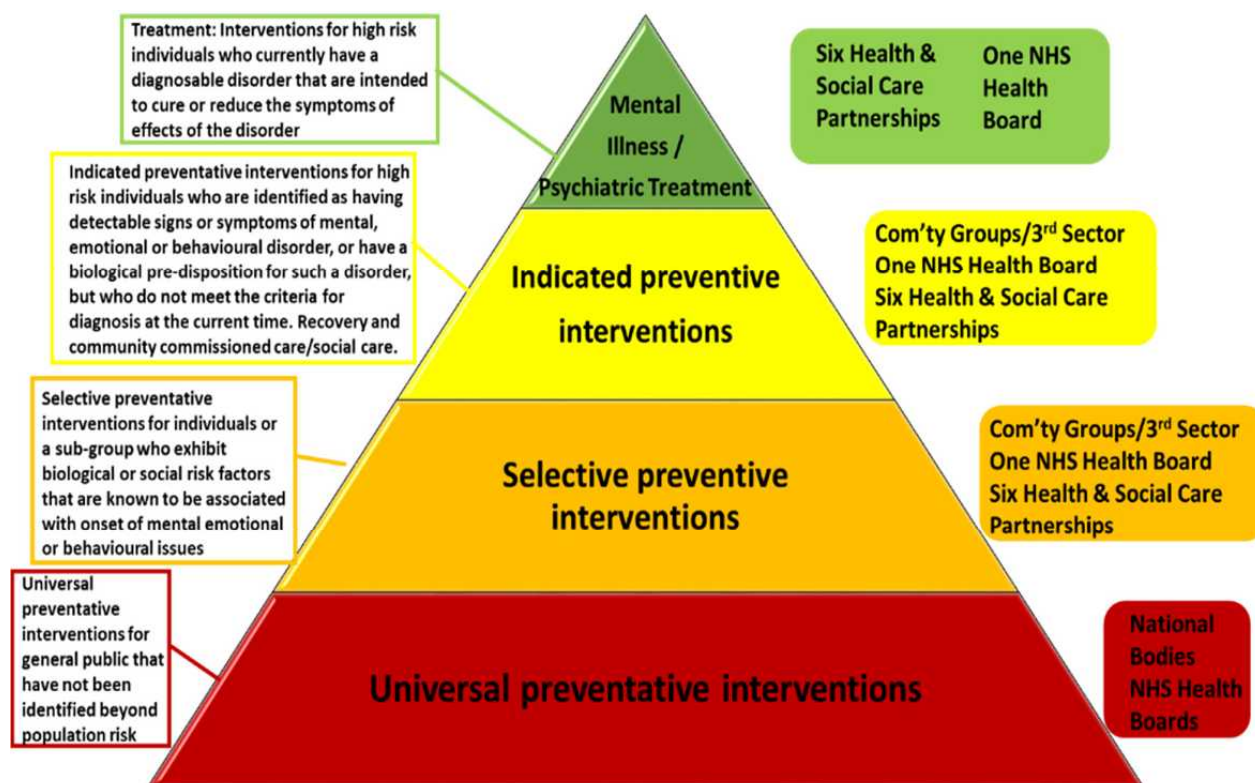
Treatment: Interventions for high risk individuals who currently have a diagnosable disorder that are intended to cure or reduce the symptoms of effects of the disorder

Mental Illness / Psychiatric Treatment

Six Health & Social Care Partnerships

One NHS Health Board

Indicated preventative interventions for high risk individuals who are identified as having detectable signs or symptoms of mental, emotional or behavioural disorder, or have a biological pre-disposition for such a disorder, but who do not meet the criteria for diagnosis at the current time. Recovery and community commissioned care/social care.

Indicated preventive interventions

Com'ty Groups/3$^{rd}$ Sector
One NHS Health Board
Six Health & Social Care Partnerships

Selective preventative interventions for individuals or a sub-group who exhibit biological or social risk factors that are known to be associated with onset of mental emotional or behavioural issues

Selective preventive interventions

Com'ty Groups/3$^{rd}$ Sector
One NHS Health Board
Six Health & Social Care Partnerships

Universal preventative interventions for general public that have not been identified beyond population risk

Universal preventative interventions

National Bodies
NHS Health Boards